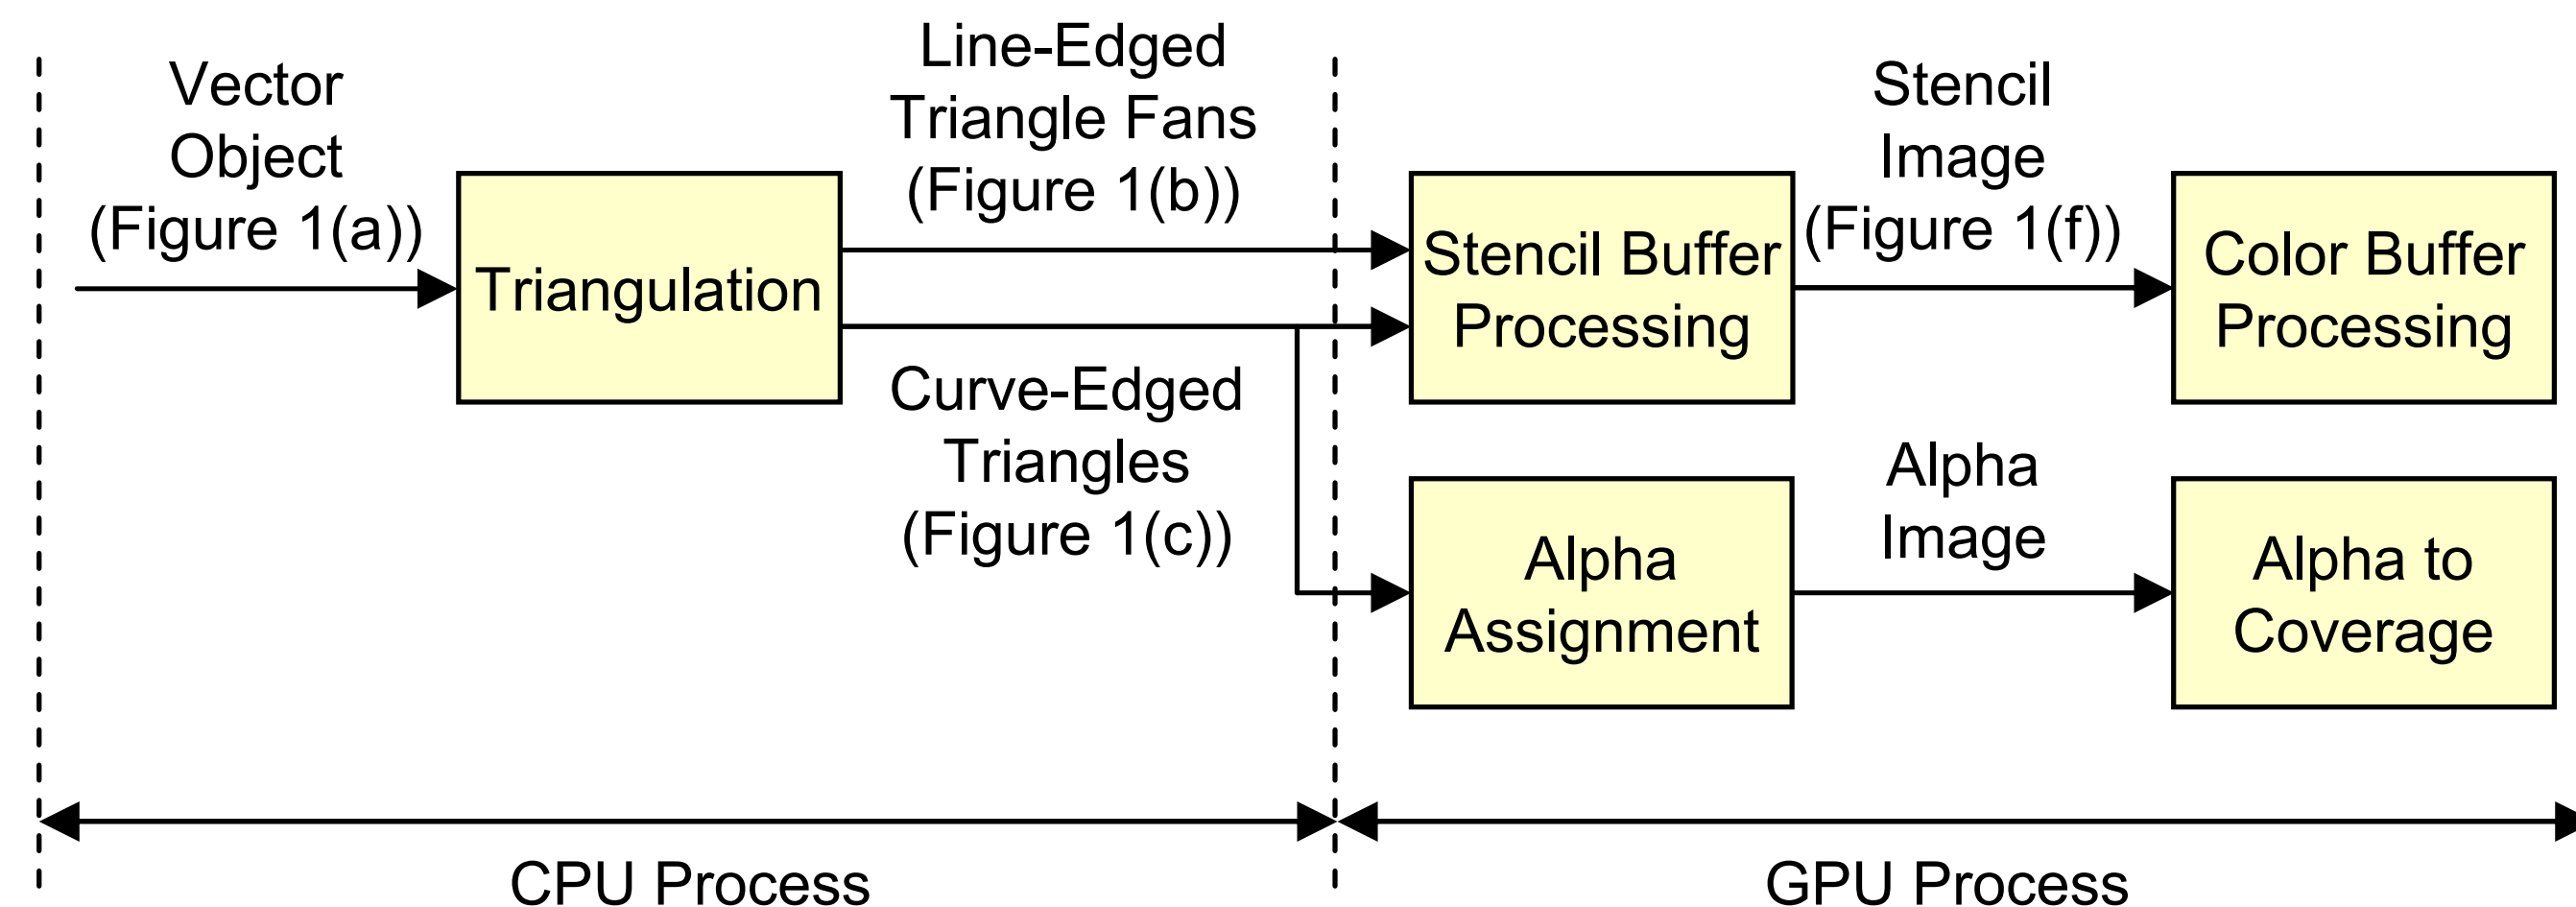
Vector Object (Figure 1(a))

Triangulation

Line-Edged Triangle Fans (Figure 1(b))

Curve-Edged Triangles (Figure 1(c))

Stencil Buffer Processing

Stencil Image (Figure 1(f))

Color Buffer Processing

Alpha Assignment

Alpha Image

Alpha to Coverage

CPU Process

GPU Process